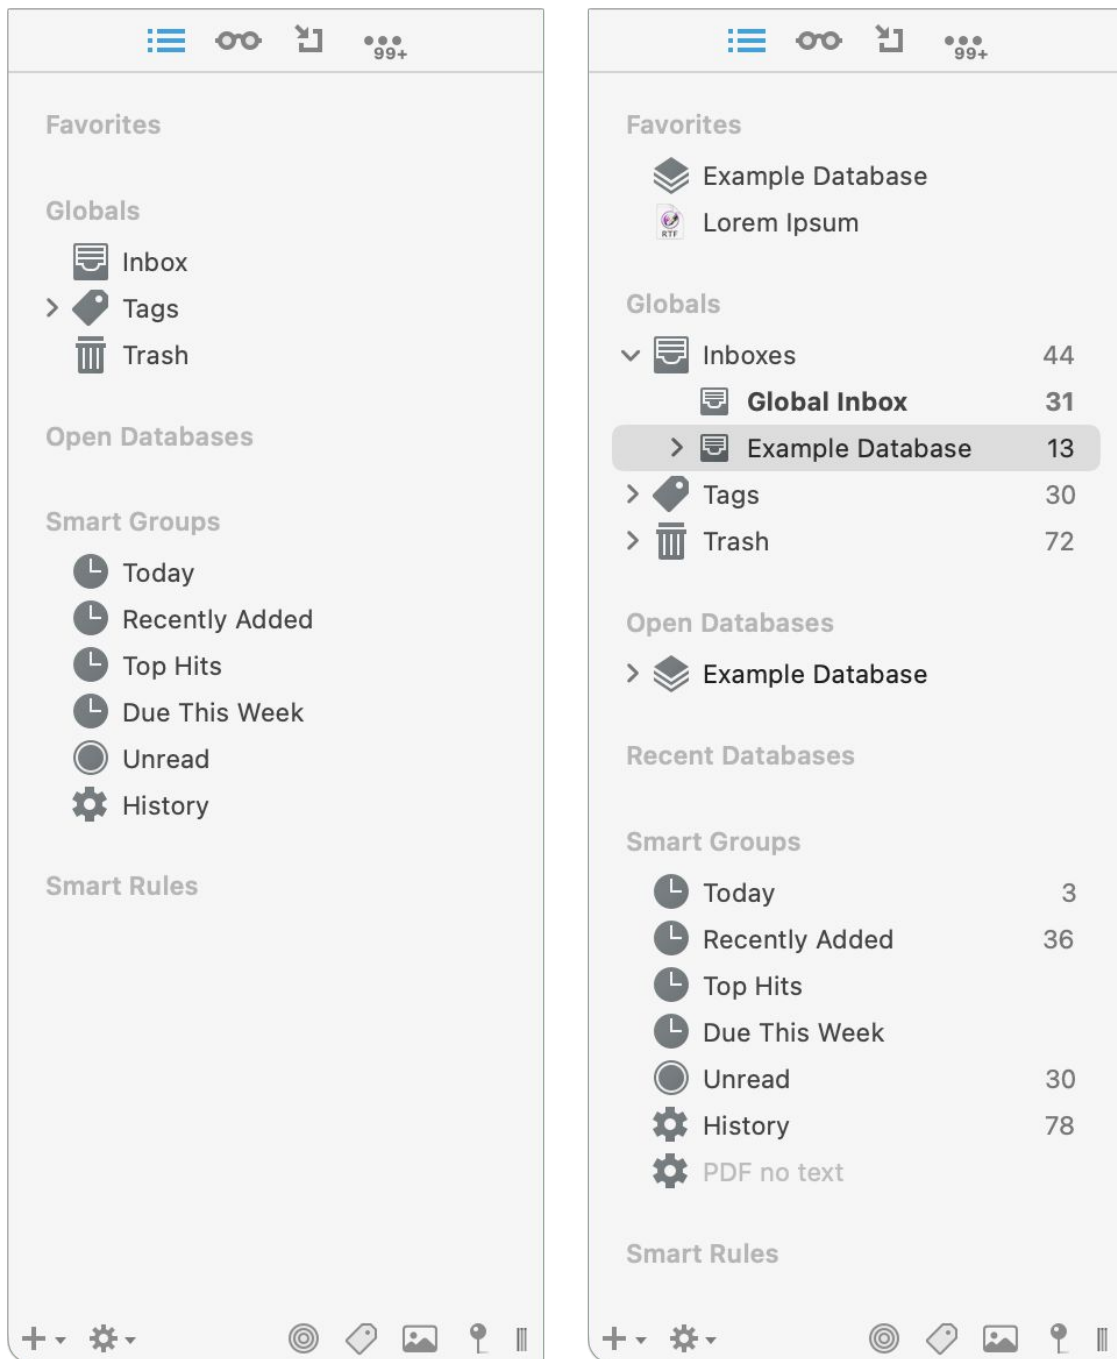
99+

Favorites

Globals

Inbox

Tags

Trash

Open Databases

Smart Groups

Today

Recently Added

Top Hits

Due This Week

Unread

History

Smart Rules

99+

Favorites

Example Database

RTF

Lorem Ipsum

Globals

| | |
|---|---|
| Inboxes | 44 |
| Global Inbox | 31 |
| Example Database | 13 |
| Tags | 30 |
| Trash | 72 |

Open Databases

Example Database

Recent Databases

Smart Groups

| | |
|---|---|
| Today | 3 |
| Recently Added | 36 |
| Top Hits | |
| Due This Week | |
| Unread | 30 |
| History | 78 |
| PDF no text | |

Smart Rules